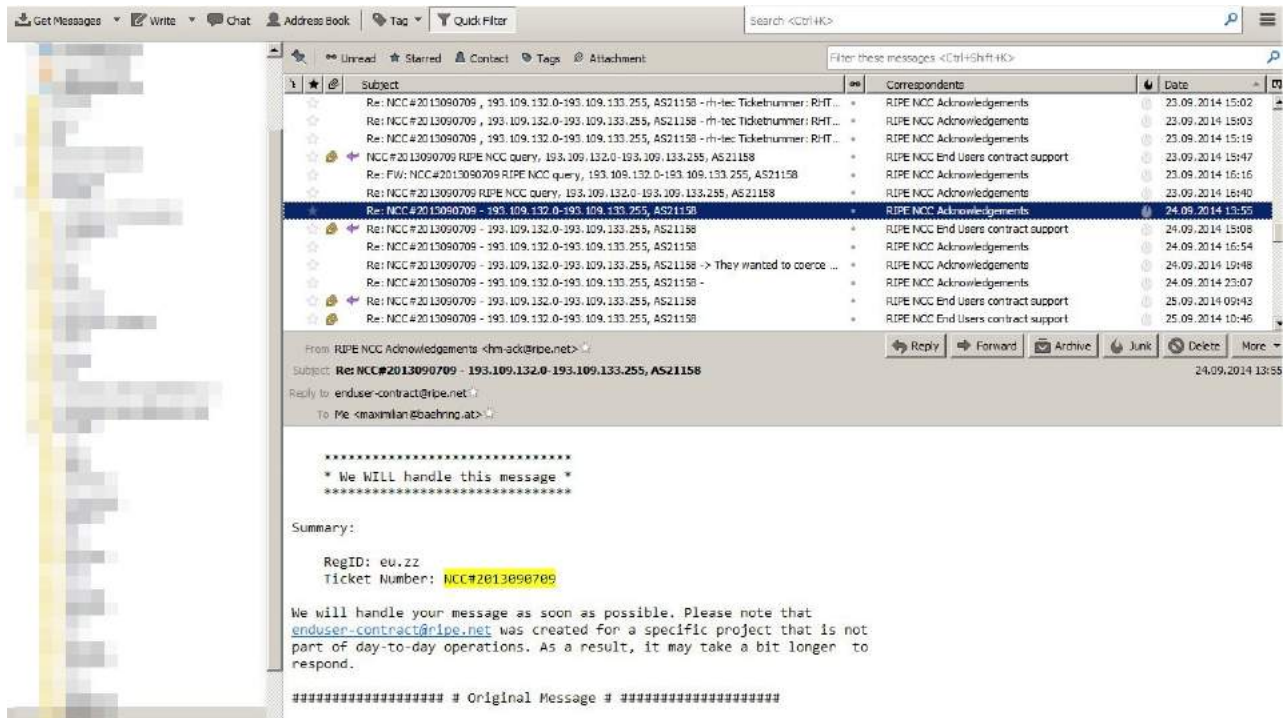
Get Messages ▾ Write ▾ Chat Address Book Tag ▾ Quick Filter Search <Ctrl+K>

Unread Starred Contact Tags Attachment Filter these messages <Ctrl+Shift+K>

| Subject | Correspondents | Date |
|---|---|---|
| Re: NCC#2013090709 , 193.109.132.0-193.109.133.255, AS21158 - rh-tec Ticketnummer: RHT... | RIPE NCC Acknowledgements | 23.09.2014 15:02 |
| Re: NCC#2013090709 , 193.109.132.0-193.109.133.255, AS21158 - rh-tec Ticketnummer: RHT... | RIPE NCC Acknowledgements | 23.09.2014 15:03 |
| Re: NCC#2013090709 , 193.109.132.0-193.109.133.255, AS21158 - rh-tec Ticketnummer: RHT... | RIPE NCC Acknowledgements | 23.09.2014 15:19 |
| NCC#2013090709 RIPE NCC query, 193.109.132.0-193.109.133.255, AS21158 | RIPE NCC End Users contract support | 23.09.2014 15:47 |
| Re: FW: NCC#2013090709 RIPE NCC query, 193.109.132.0-193.109.133.255, AS21158 | RIPE NCC Acknowledgements | 23.09.2014 16:16 |
| Re: NCC#2013090709 RIPE NCC query, 193.109.132.0-193.109.133.255, AS21158 | RIPE NCC Acknowledgements | 23.09.2014 16:40 |
| Re: NCC#2013090709 - 193.109.132.0-193.109.133.255, AS21158 | RIPE NCC Acknowledgements | 24.09.2014 13:55 |
| Re: NCC#2013090709 - 193.109.132.0-193.109.133.255, AS21158 | RIPE NCC End Users contract support | 24.09.2014 15:08 |
| Re: NCC#2013090709 - 193.109.132.0-193.109.133.255, AS21158 | RIPE NCC Acknowledgements | 24.09.2014 16:54 |
| Re: NCC#2013090709 - 193.109.132.0-193.109.133.255, AS21158 -> They wanted to coerce ... | RIPE NCC Acknowledgements | 24.09.2014 19:48 |
| Re: NCC#2013090709 - 193.109.132.0-193.109.133.255, AS21158 - | RIPE NCC Acknowledgements | 24.09.2014 23:07 |
| Re: NCC#2013090709 - 193.109.132.0-193.109.133.255, AS21158 | RIPE NCC End Users contract support | 25.09.2014 09:43 |
| Re: NCC#2013090709 - 193.109.132.0-193.109.133.255, AS21158 | RIPE NCC End Users contract support | 25.09.2014 10:46 |

From RIPE NCC Acknowledgements <hm-ack@ripe.net>
Reply Forward Archive Junk Delete More ▾
Subject Re: NCC#2013090709 - 193.109.132.0-193.109.133.255, AS21158 24.09.2014 13:55
Reply to enduser-contract@ripe.net
To Me <maximilian@baehring.at>

********************************
* We WILL handle this message *
********************************

Summary:

RegID: eu.zz
Ticket Number: NCC#2013090709

We will handle your message as soon as possible. Please note that enduser-contract@ripe.net was created for a specific project that is not part of day-to-day operations. As a result, it may take a bit longer to respond.

################### # Original Message # ###################